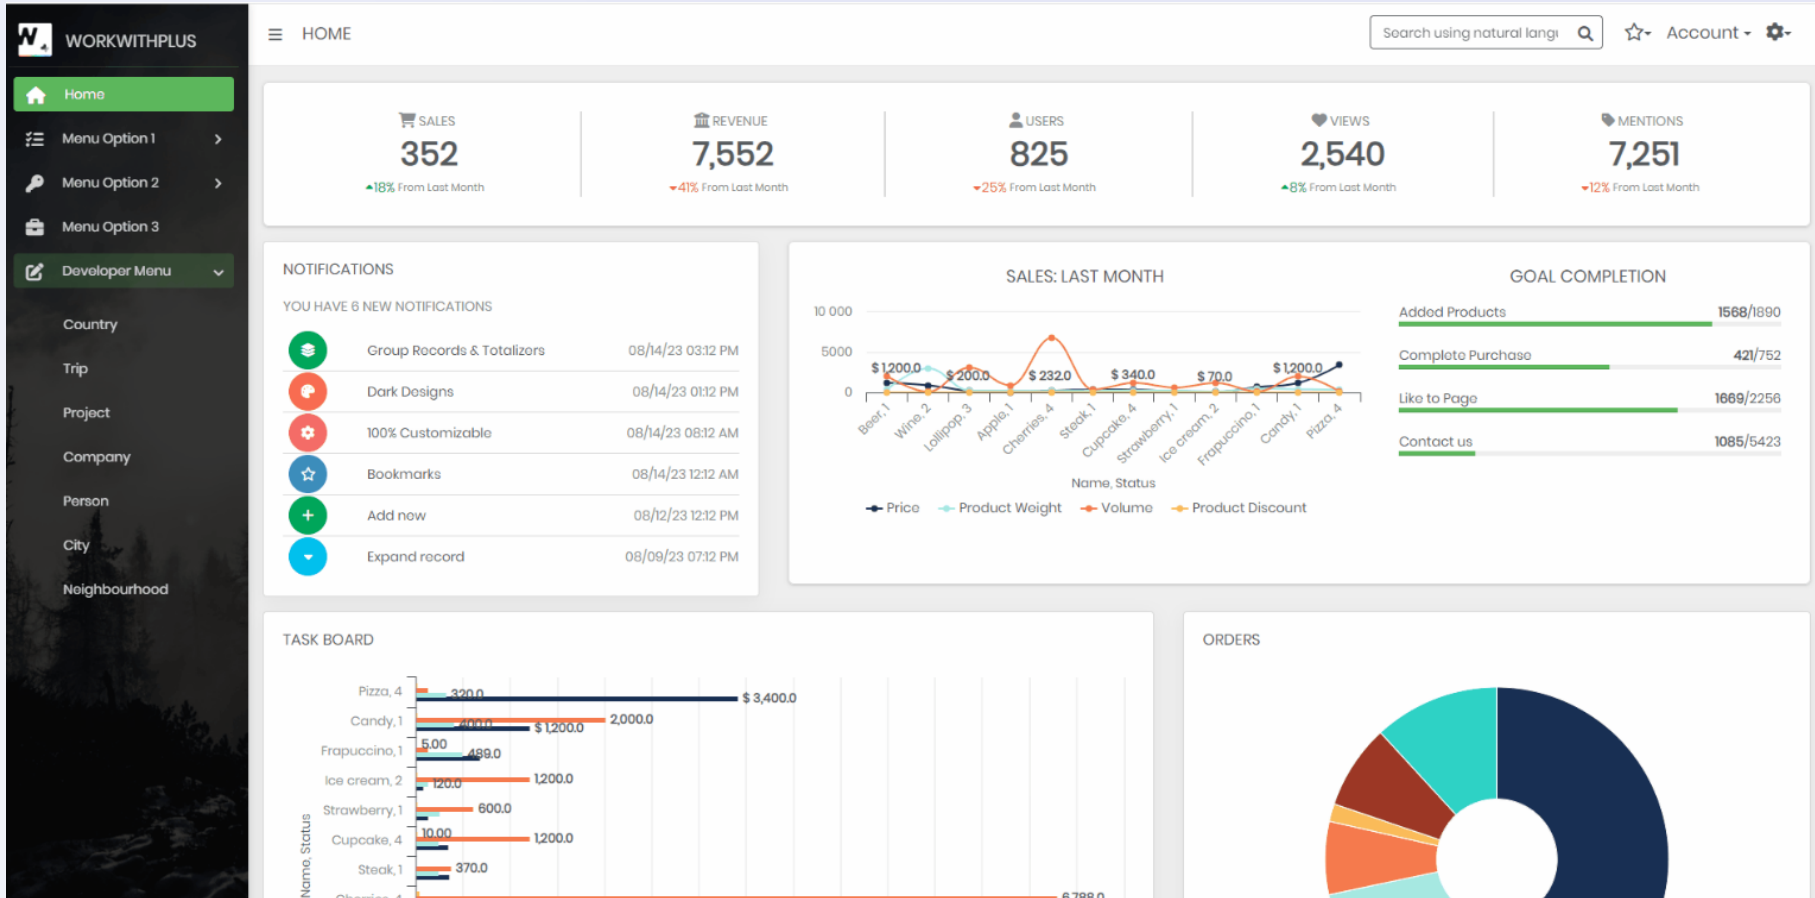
WORKWITHPLUS

Home

Menu Option 1

Menu Option 2

Menu Option 3

Developer Menu

Country

Trip

Project

Company

Person

City

Neighbourhood

HOME

Search using natural langu

Account

SALES
352
▲18% From Last Month

REVENUE
7,552
▼41% From Last Month

USERS
825
▼25% From Last Month

VIEWS
2,540
▲8% From Last Month

MENTIONS
7,251
▼12% From Last Month

NOTIFICATIONS

YOU HAVE 6 NEW NOTIFICATIONS

| | | |
|---|---|---|
| | Group Records & Totalizers | 08/14/23 03:12 PM |
| | Dark Designs | 08/14/23 01:12 PM |
| | 100% Customizable | 08/14/23 08:12 AM |
| | Bookmarks | 08/14/23 12:12 AM |
| | Add now | 08/12/23 12:12 PM |
| | Expand record | 08/09/23 07:12 PM |

SALES: LAST MONTH

10 000
5000
0
$ 1,200.0
$ 200.0
$ 232.0
$ 340.0
$ 70.0
$ 1,200.0
Beer, 1
Wine, 2
Lollipop, 3
Apple, 1
Cherries, 4
Steak, 1
Cupcake, 4
Strawberry, 1
Ice cream, 2
Frapuccino, 1
Candy, 1
Pizza, 4
Name, Status
Price
Product Weight
Volume
Product Discount

GOAL COMPLETION

Added Products 1568/1890
Complete Purchase 421/752
Like to Page 1669/2256
Contact us 1085/5423

TASK BOARD

Pizza, 4
Candy, 1
Frapuccino, 1
Ice cream, 2
Strawberry, 1
Cupcake, 4
Steak, 1
Name, Status
320.0
$ 3,400.0
400.0
$ 1,200.0
2,000.0
5.00
489.0
120.0
1,200.0
600.0
10.00
1,200.0
370.0
6,788.0

ORDERS